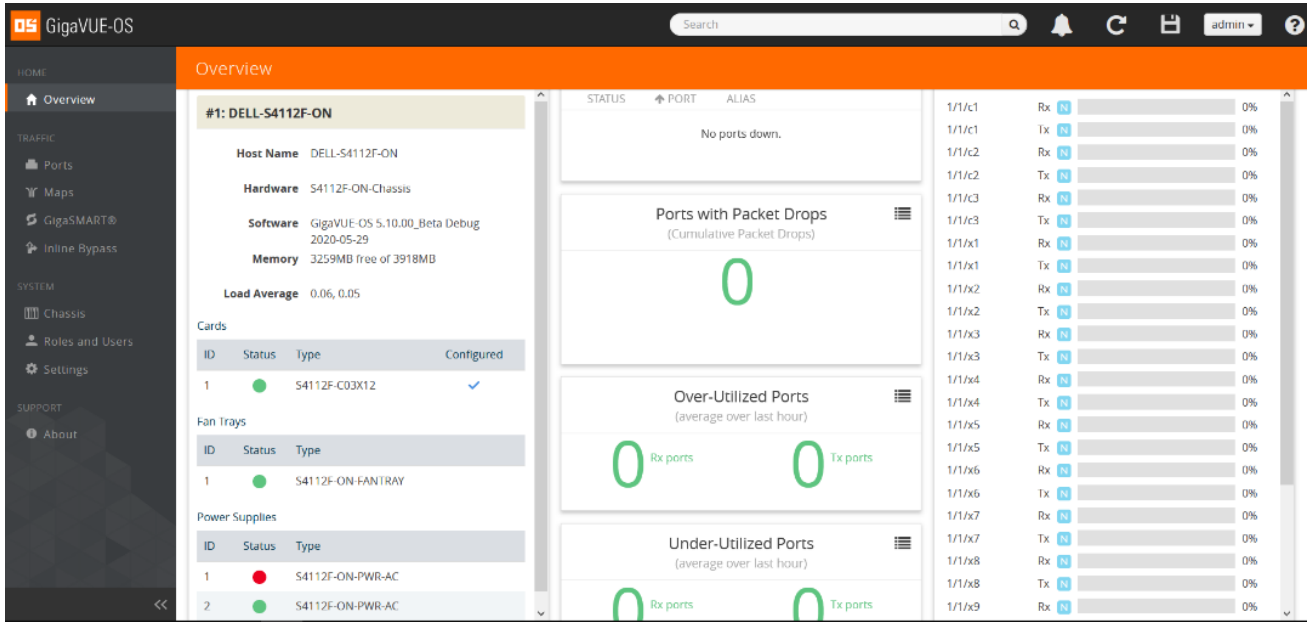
OS GigaVUE-OS

Search

admin

HOME
Overview
TRAFFIC
Ports
Maps
GigaSMART®
Inline Bypass
SYSTEM
Chassis
Roles and Users
Settings
SUPPORT
About

Overview

#1: DELL-S4112F-ON

Host Name DELL-S4112F-ON

Hardware S4112F-ON-Chassis

Software GigaVUE-OS 5.10.00_Beta Debug 2020-05-29

Memory 3259MB free of 3918MB

Load Average 0.06, 0.05

Cards

| ID | Status | Type | Configured |
|---|---|---|---|
| 1 | | S4112F-C03X12 | ✓ |

Fan Trays

| ID | Status | Type |
|---|---|---|
| 1 | | S4112F-ON-FANTRAY |

Power Supplies

| ID | Status | Type |
|---|---|---|
| 1 | | S4112F-ON-PWR-AC |
| 2 | | S4112F-ON-PWR-AC |

STATUS PORT ALIAS

No ports down.

Ports with Packet Drops
(Cumulative Packet Drops)
0

Over-Utilized Ports
(average over last hour)
0 Rx ports 0 Tx ports

Under-Utilized Ports
(average over last hour)
0 Rx ports 0 Tx ports

| | | | |
|---|---|---|---|
| 1/1/c1 | Rx | N | 0% |
| 1/1/c1 | Tx | N | 0% |
| 1/1/c2 | Rx | N | 0% |
| 1/1/c2 | Tx | N | 0% |
| 1/1/c3 | Rx | N | 0% |
| 1/1/c3 | Tx | N | 0% |
| 1/1/x1 | Rx | N | 0% |
| 1/1/x1 | Tx | N | 0% |
| 1/1/x2 | Rx | N | 0% |
| 1/1/x2 | Tx | N | 0% |
| 1/1/x3 | Rx | N | 0% |
| 1/1/x3 | Tx | N | 0% |
| 1/1/x4 | Rx | N | 0% |
| 1/1/x4 | Tx | N | 0% |
| 1/1/x5 | Rx | N | 0% |
| 1/1/x5 | Tx | N | 0% |
| 1/1/x6 | Rx | N | 0% |
| 1/1/x6 | Tx | N | 0% |
| 1/1/x7 | Rx | N | 0% |
| 1/1/x7 | Tx | N | 0% |
| 1/1/x8 | Rx | N | 0% |
| 1/1/x8 | Tx | N | 0% |
| 1/1/x9 | Rx | N | 0% |